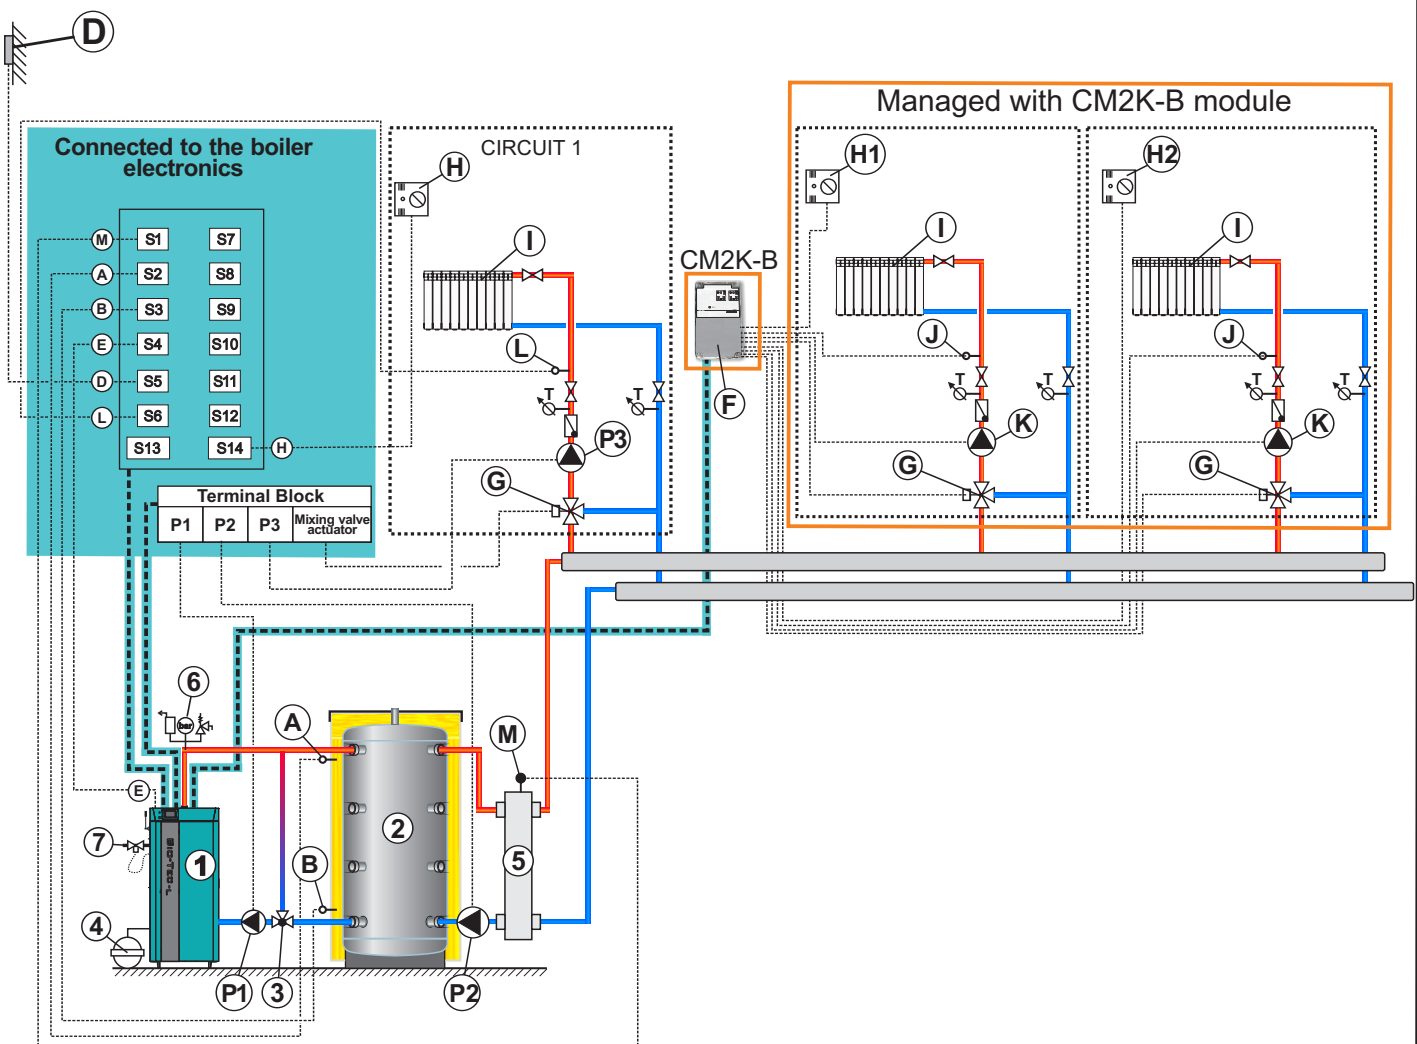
D

Connected to the boiler electronics

M S1 S7
A S2 S8
B S3 S9
E S4 S10
D S5 S11
L S6 S12
S13 S14 H

Terminal Block

| P1 | P2 | P3 | Mixing valve actuator |
|---|---|---|---|

CIRCUIT 1

H

I

L

T

T

P3

G

CM2K-B

F

Managed with CM2K-B module

H1

H2

I

I

J

J

T

T

T

T

K

K

G

G

6

bar

A

M

2

5

E

7

1

B

4

P1

3

P2